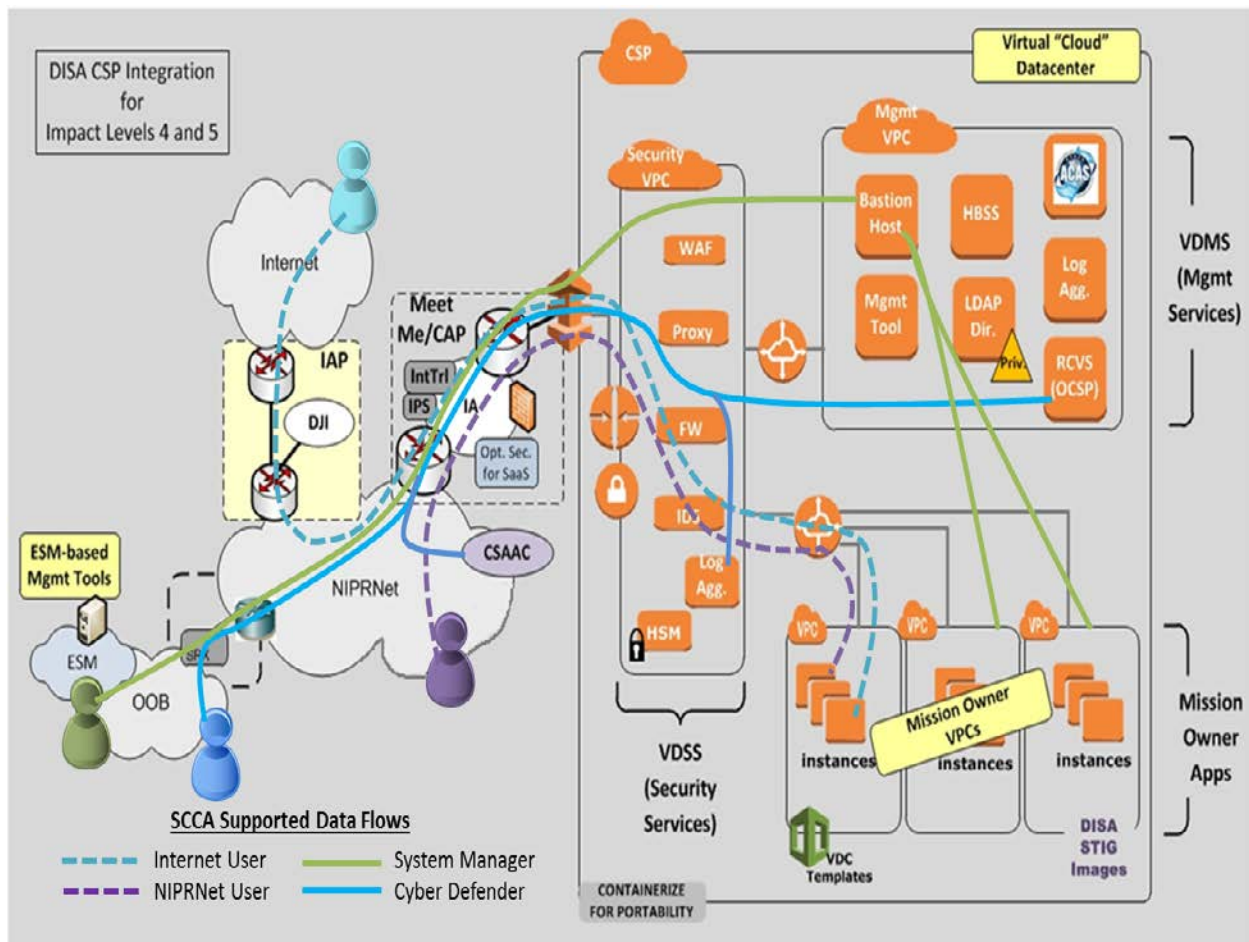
DISA CSP Integration for Impact Levels 4 and 5

Internet

IAP

DJI

Meet Me/CAP

IntTrl

IPS

IA

Opt. Sec. for SaaS

CSAAC

NIPRNet

ESM-based Mgmt Tools

ESM

OOB

SP

CSP

Virtual "Cloud" Datacenter

Security VPC

WAF

Proxy

FW

IDS

Log Agg.

HSM

Mgmt VPC

Bastion Host

HBSS

ACAS

Mgmt Tool

LDAP Dir.

Priv.

Log Agg.

RCVS (OCSP)

VDMS (Mgmt Services)

VPC

VPC

VPC

instances

instances

instances

Mission Owner VPCs

Mission Owner Apps

VDSS (Security Services)

VDC Templates

DISA STIG Images

CONTAINERIZE FOR PORTABILITY

SCCA Supported Data Flows

Internet User

NIPRNet User

System Manager

Cyber Defender